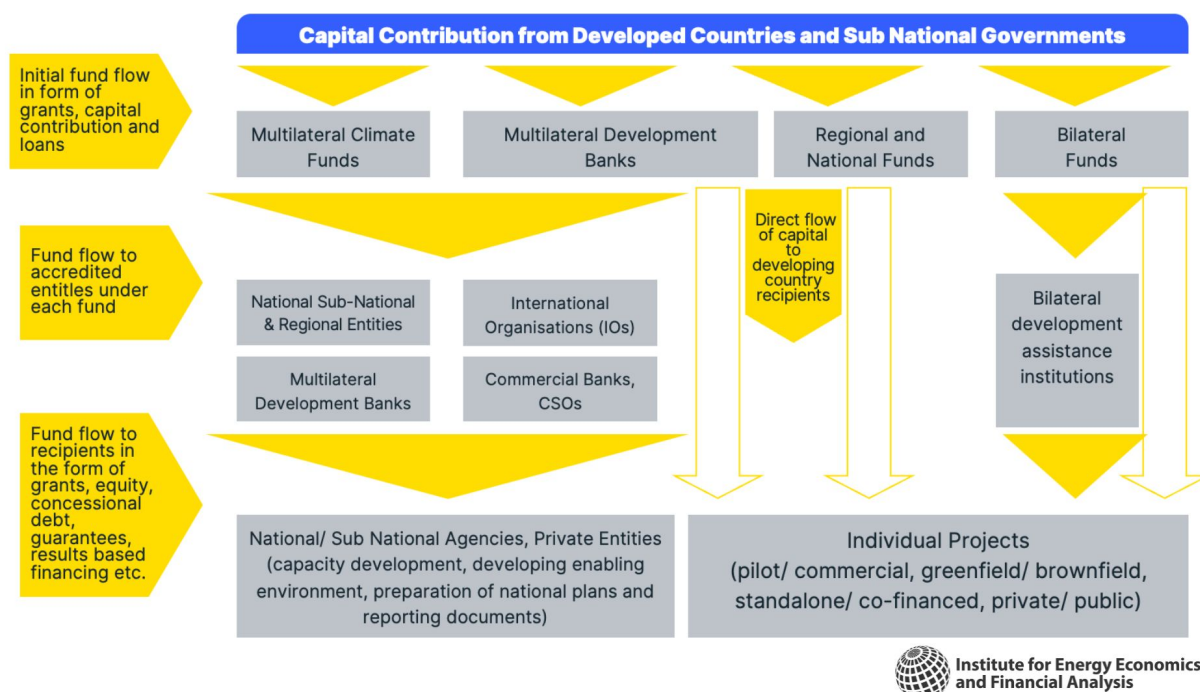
Capital Contribution from Developed Countries and Sub National Governments

Initial fund flow in form of grants, capital contribution and loans

Multilateral Climate Funds

Multilateral Development Banks

Regional and National Funds

Bilateral Funds

Fund flow to accredited entities under each fund

Direct flow of capital to developing country recipients

National Sub-National & Regional Entities

International Organisations (IOs)

Multilateral Development Banks

Commercial Banks, CSOs

Bilateral development assistance institutions

Fund flow to recipients in the form of grants, equity, concessional debt, guarantees, results based financing etc.

National/ Sub National Agencies, Private Entities (capacity development, developing enabling environment, preparation of national plans and reporting documents)

Individual Projects (pilot/ commercial, greenfield/ brownfield, standalone/ co-financed, private/ public)

Institute for Energy Economics and Financial Analysis